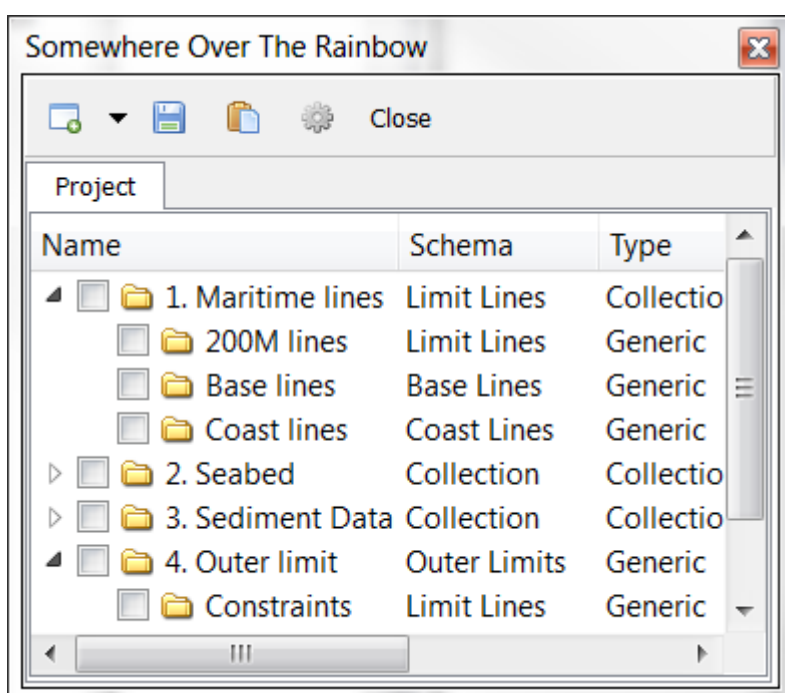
Somewhere Over The Rainbow

Close

Project

| Name | Schema | Type |
|---|---|---|
| 1. Maritime lines | Limit Lines | Collectio |
| 200M lines | Limit Lines | Generic |
| Base lines | Base Lines | Generic |
| Coast lines | Coast Lines | Generic |
| 2. Seabed | Collection | Collectio |
| 3. Sediment Data | Collection | Collectio |
| 4. Outer limit | Outer Limits | Generic |
| Constraints | Limit Lines | Generic |